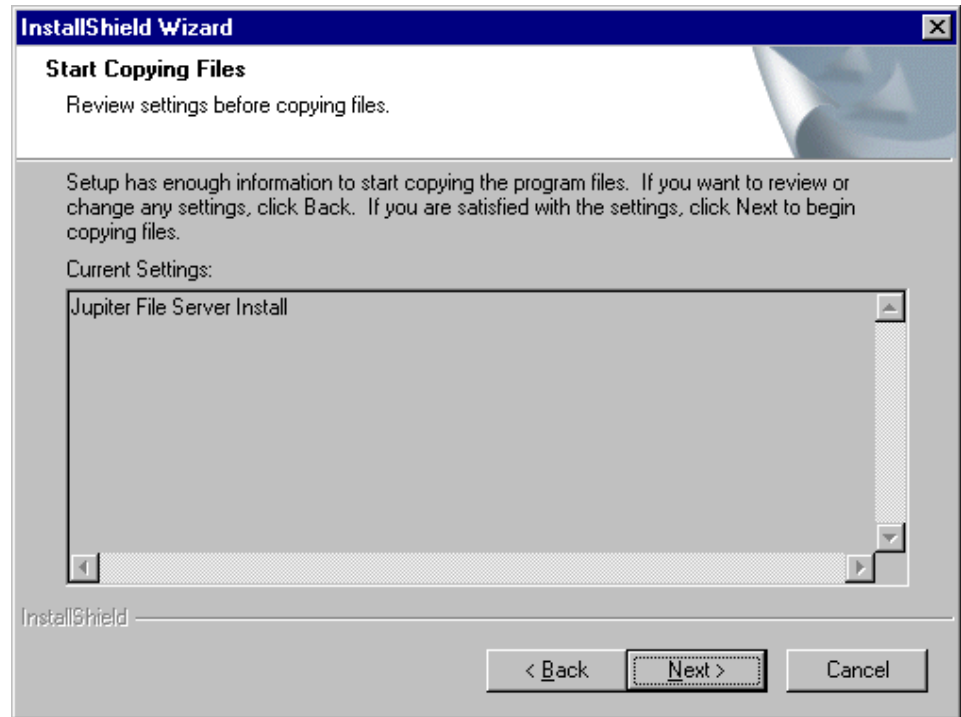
InstallShield Wizard

Start Copying Files

Review settings before copying files.

Setup has enough information to start copying the program files. If you want to review or change any settings, click Back. If you are satisfied with the settings, click Next to begin copying files.

Current Settings:

Jupiter File Server Install

InstallShield

< Back

Next >

Cancel